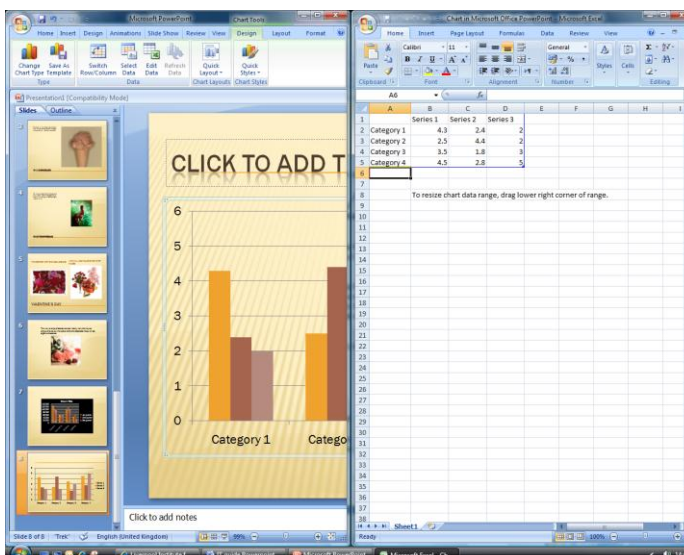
Microsoft PowerPoint Chart Tools

Home Insert Design Animations Slide Show Review View Design Layout Format

Change Chart Type Save As Template Switch Row/Column Select Data Edit Data Refresh Data Quick Layout Quick Styles

Type Data Chart Layouts Chart Styles

Presentation1 [Compatibility Mode]

Slides Outline

CLICK TO ADD T

| 6 |
|---|
| 5 |
| 4 |
| 3 |
| 2 |
| 1 |
| 0 |

Category 1 Catego

Click to add notes

Slide 8 of 8 "Trek" English (United Kingdom) 98%

Chart in Microsoft Office PowerPoint - Microsoft Excel

Home Insert Page Layout Formulas Data Review View

Paste Calibri 11 General Styles Cells

Clipboard Font Alignment Number Editing

A6

| | A | B | C | D | E | F | G | H |
|---|---|---|---|---|---|---|---|---|
| 1 | | Series 1 | Series 2 | Series 3 | | | | |
| 2 | Category 1 | 4.3 | 2.4 | 2 | | | | |
| 3 | Category 2 | 2.5 | 4.4 | 2 | | | | |
| 4 | Category 3 | 3.5 | 1.8 | 3 | | | | |
| 5 | Category 4 | 4.5 | 2.8 | 5 | | | | |
| 6 | | | | | | | | |
| 7 | | | | | | | | |
| 8 | | To resize chart data range, drag lower right corner of range. | | | | | | |

9 10 11 12 13 14 15 16 17 18 19 20 21 22 23 24 25 26 27 28 29 30 31 32 33 34 35 36 37 38

Sheet1

Ready 100%